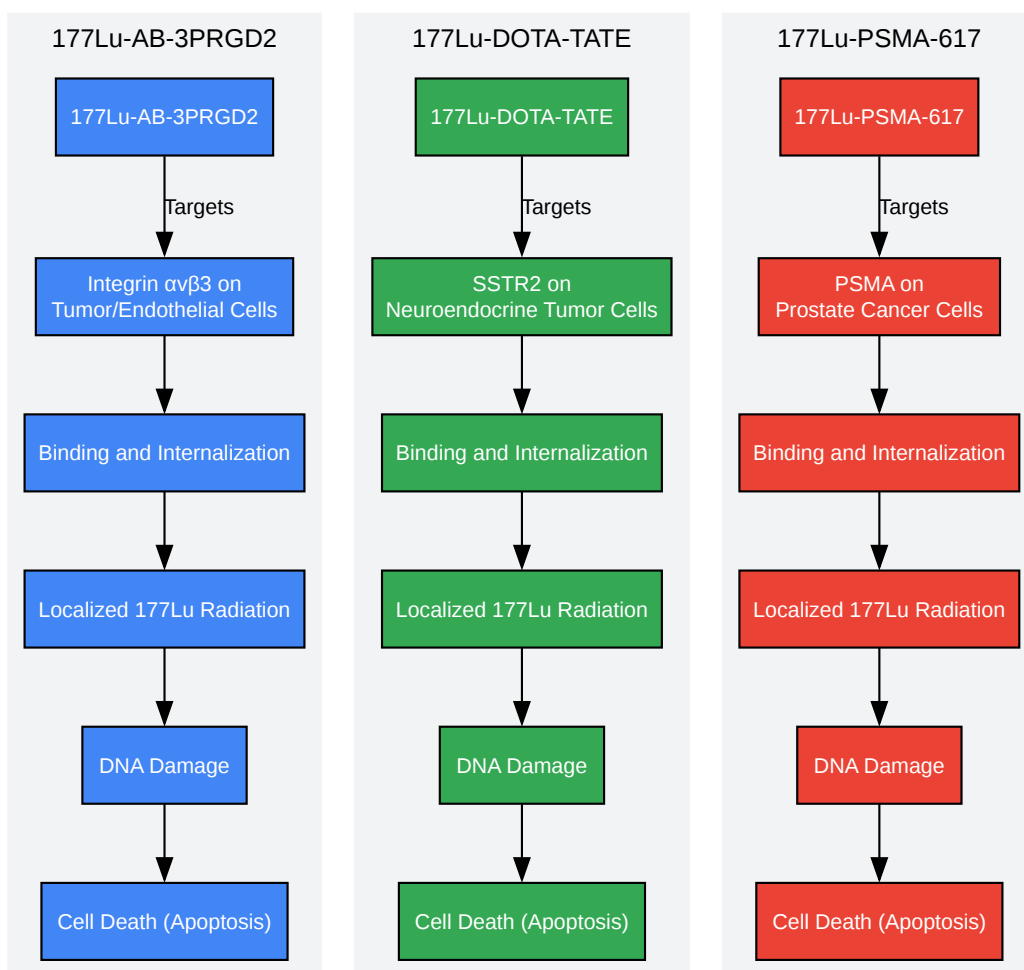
177Lu-AB-3PRGD2

177Lu-AB-3PRGD2

Targets

Integrin αvβ3 on Tumor/Endothelial Cells

Binding and Internalization

Localized 177Lu Radiation

DNA Damage

Cell Death (Apoptosis)

177Lu-DOTA-TATE

177Lu-DOTA-TATE

Targets

SSTR2 on Neuroendocrine Tumor Cells

Binding and Internalization

Localized 177Lu Radiation

DNA Damage

Cell Death (Apoptosis)

177Lu-PSMA-617

177Lu-PSMA-617

Targets

PSMA on Prostate Cancer Cells

Binding and Internalization

Localized 177Lu Radiation

DNA Damage

Cell Death (Apoptosis)